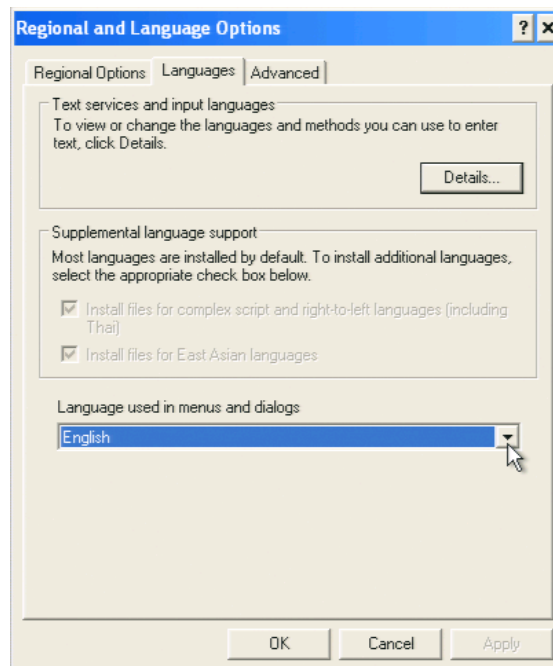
Regional and Language Options

? ×

Regional Options | Languages | Advanced

Text services and input languages

To view or change the languages and methods you can use to enter text, click Details.

Details...

Supplemental language support

Most languages are installed by default. To install additional languages, select the appropriate check box below.

Install files for complex script and right-to-left languages (including Thai)

Install files for East Asian languages

Language used in menus and dialogs

English

OK Cancel Apply